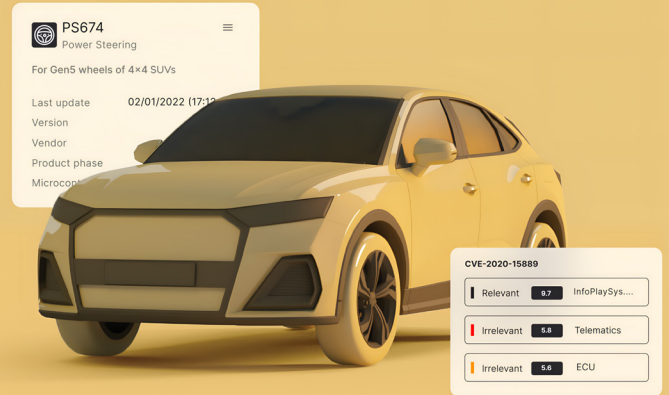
PS674
Power Steering

For Gen5 wheels of 4×4 SUVs

Last update 02/01/2022 (17:1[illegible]
Version
Vendor
Product phase
Microcon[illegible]

CVE-2020-15889

| Relevant | 9.7 | InfoPlaySys.... |
|---|---|---|
| Irrelevant | 5.8 | Telematics |
| Irrelevant | 5.6 | ECU |